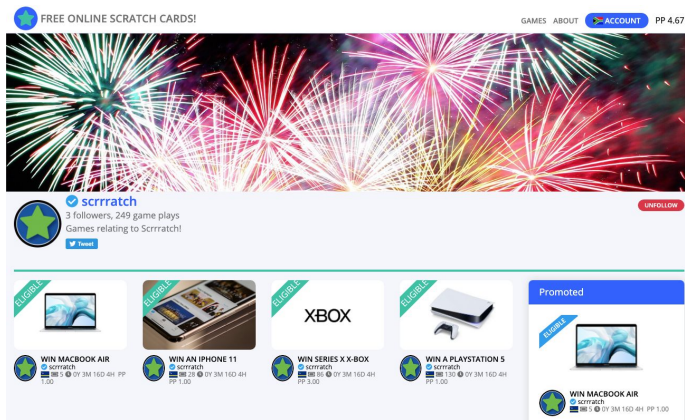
FREE ONLINE SCRATCH CARDS!

GAMES ABOUT ACCOUNT PP 4.67

scrrratch
3 followers, 249 game plays
Games relating to Scrrratch!
Tweet

UNFOLLOW

ELIGIBLE
WIN MACBOOK AIR
scrrratch
5 0Y 3M 16D 4H PP 1.00

ELIGIBLE
WIN AN IPHONE 11
scrrratch
28 0Y 3M 16D 4H PP 1.00

ELIGIBLE
XBOX
WIN SERIES X X-BOX
scrrratch
86 0Y 3M 16D 4H PP 3.00

ELIGIBLE
WIN A PLAYSTATION 5
scrrratch
130 0Y 3M 16D 4H PP 1.00

Promoted
ELIGIBLE
WIN MACBOOK AIR
scrrratch
5 0Y 3M 16D 4H PP 1.00